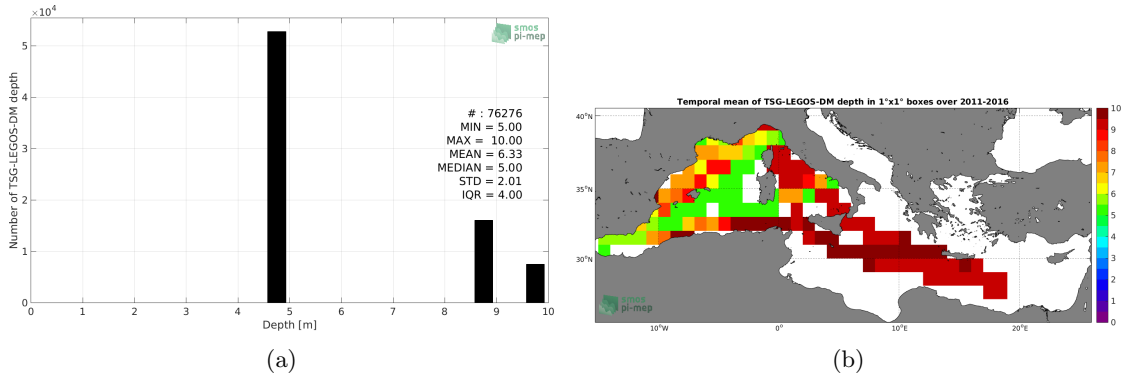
$\times10^4$

5

4

3

2

1

0

Number of TSG-LEGOS-DM depth

smos
pi-mep

# : 76276
MIN = 5.00
MAX = 10.00
MEAN = 6.33
MEDIAN = 5.00
STD = 2.01
IQR = 4.00

0 1 2 3 4 5 6 7 8 9 10

Depth [m]

(a)

Temporal mean of TSG-LEGOS-DM depth in 1°x1° boxes over 2011-2016

40°N

35°N

30°N

10°W 0° 10°E 20°E

smos
pi-mep

10
9
8
7
6
5
4
3
2
1
0

(b)